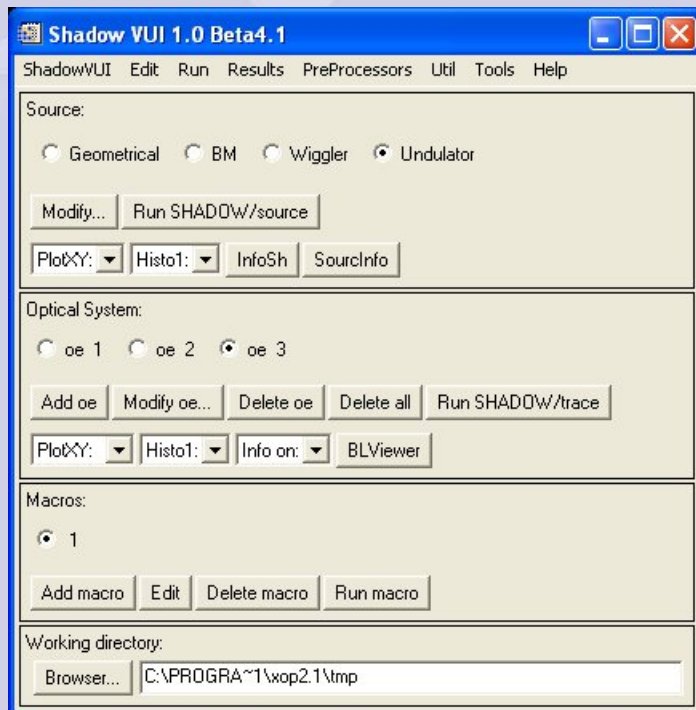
Shadow VUI 1.0 Beta4.1

ShadowVUI Edit Run Results PreProcessors Util Tools Help

Source:

Geometrical BM Wiggler Undulator

Modify... Run SHADOW/source

PlotXY: Histo1: InfoSh SourcInfo

Optical System:

oe 1 oe 2 oe 3

Add oe Modify oe... Delete oe Delete all Run SHADOW/trace

PlotXY: Histo1: Info on: BLViewer

Macros:

1

Add macro Edit Delete macro Run macro

Working directory:

Browser... C:\PROGRA~1\xop2.1\tmp